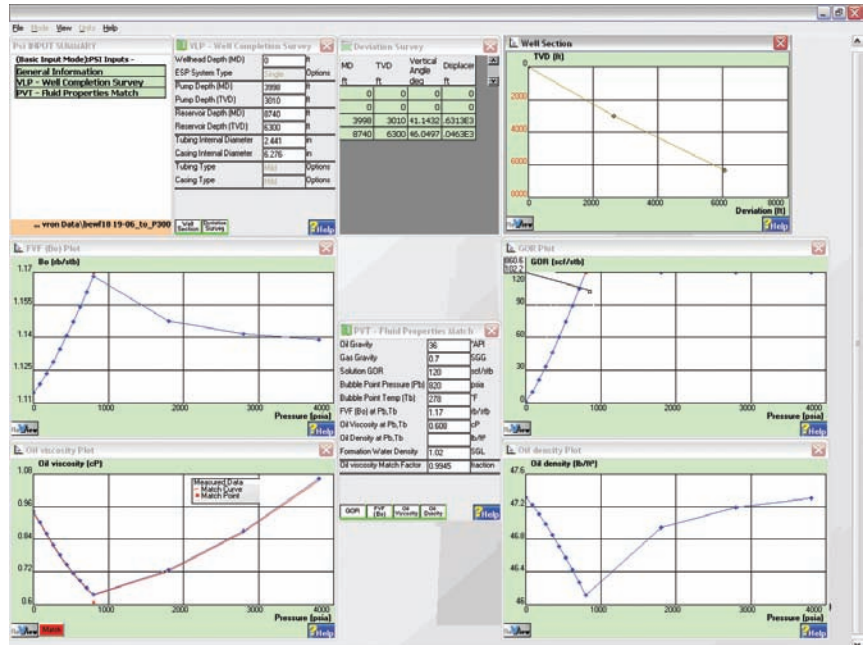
File Mode View Units Help

PSI INPUT SUMMARY
(Basic Input Mode)PSI Inputs -
General Information
VLP - Well Completion Survey
PVT - Fluid Properties Match
... vron Data\bewf18 19-06_to_P300

VLP - Well Completion Survey
| | | |
|---|---|---|
| Wellhead Depth (MD) | 0 | ft |
| ESP System Type | Single | Options |
| Pump Depth (MD) | 3998 | ft |
| Pump Depth (TVD) | 3010 | ft |
| Reservoir Depth (MD) | 8740 | ft |
| Reservoir Depth (TVD) | 6300 | ft |
| Tubing Internal Diameter | 2.441 | in |
| Casing Internal Diameter | 6.276 | in |
| Tubing Type | Mild | Options |
| Casing Type | Mild | Options |

Well Section | Deviation Survey | Help

Deviation Survey
| MD ft | TVD ft | Vertical Angle deg | Displacement |
|---|---|---|---|
| 0 | 0 | 0 | 0 |
| 0 | 0 | 0 | 0 |
| 3998 | 3010 | 41.1432 | .6313E3 |
| 8740 | 6300 | 46.0497 | .0463E3 |

Well Section
TVD (ft)
2000
4000
6000
8000
0 2000 4000 6000 8000
Deviation (ft)
View Help

FVF (Bo) Plot
Bo (rb/stb)
1.17
1.155
1.14
1.125
1.11
0 1000 2000 3000 4000
Pressure (psia)
View Help

GOR Plot
860.6
102.2
GOR (scf/stb)
120
90
60
30
0
0 1000 2000 3000 4000
Pressure (psia)
View Help

PVT - Fluid Properties Match
| | | |
|---|---|---|
| Oil Gravity | 36 | °API |
| Gas Gravity | 0.7 | SGG |
| Solution GOR | 120 | scf/stb |
| Bubble Point Pressure (Pb) | 820 | psia |
| Bubble Point Temp (Tb) | 278 | °F |
| FVF (Bo) at Pb,Tb | 1.17 | rb/stb |
| Oil Viscosity at Pb,Tb | 0.608 | cP |
| Oil Density at Pb,Tb | | lb/ft³ |
| Formation Water Density | 1.02 | SGL |
| Oil viscosity Match Factor | 0.9945 | fraction |

GOR | FVF (Bo) | Oil Viscosity | Oil Density | Help

Oil viscosity Plot
Oil viscosity (cP)
Measured Data
Match Curve
Match Point
1.08
0.96
0.84
0.72
0.6
0 1000 2000 3000 4000
Pressure (psia)
View Match Help

Oil density Plot
Oil density (lb/ft³)
47.6
47.2
46.8
46.4
46
0 1000 2000 3000 4000
Pressure (psia)
View Help